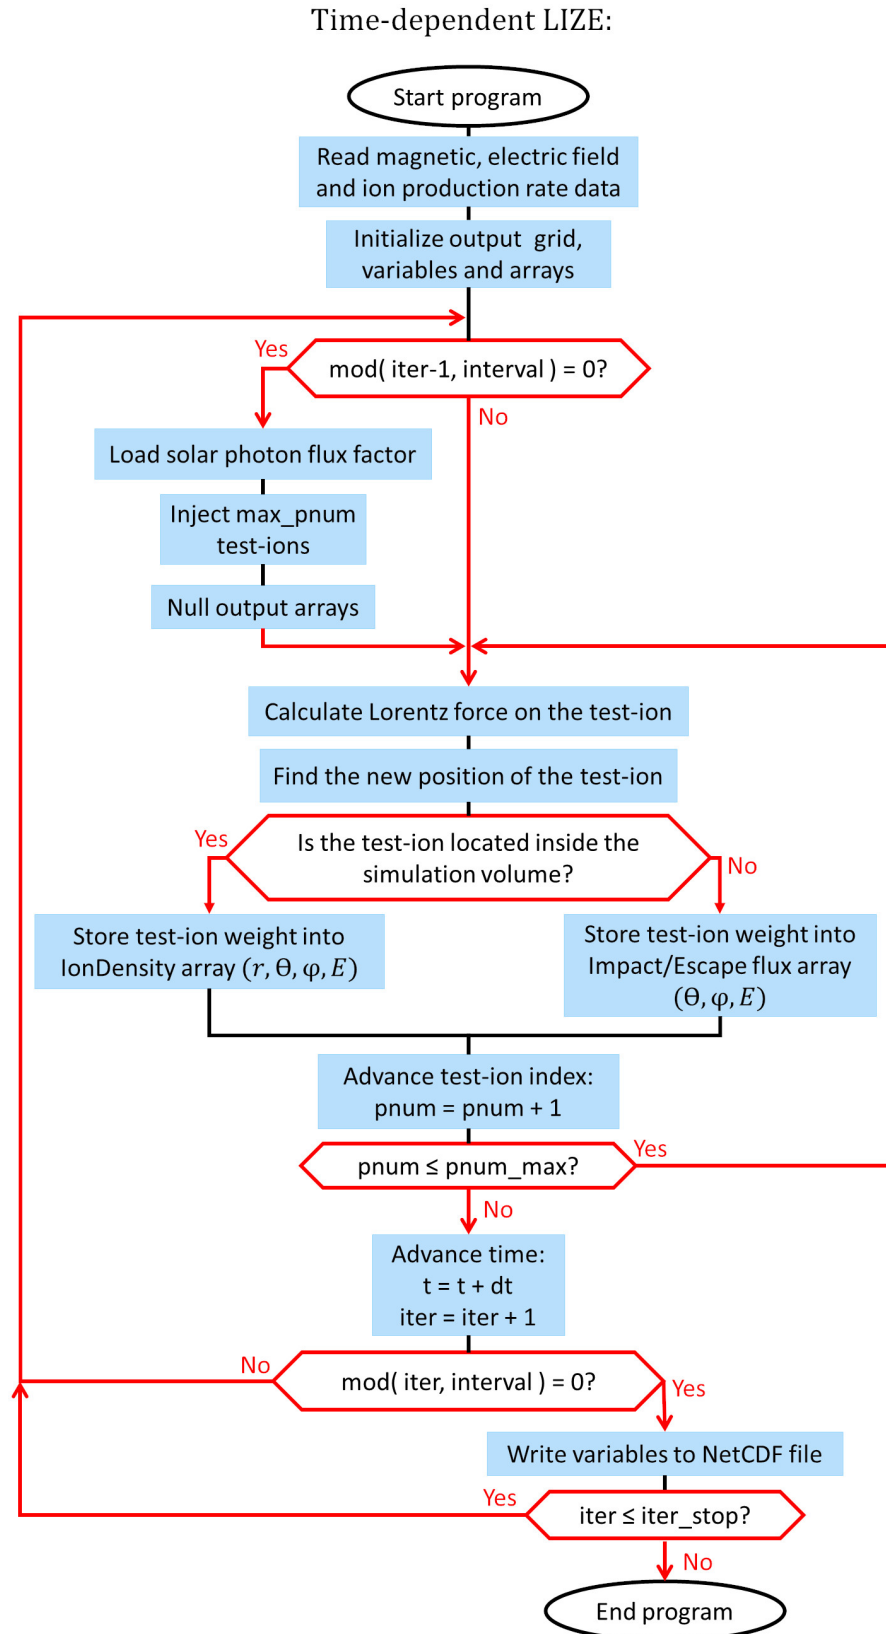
Time-dependent LIZE:

Start program

Read magnetic, electric field and ion production rate data

Initialize output grid, variables and arrays

Yes

mod( iter-1, interval ) = 0?

No

Load solar photon flux factor

Inject max_pnum test-ions

Null output arrays

Calculate Lorentz force on the test-ion

Find the new position of the test-ion

Yes

Is the test-ion located inside the simulation volume?

No

Store test-ion weight into IonDensity array $(r, \Theta, \varphi, E)$

Store test-ion weight into Impact/Escape flux array $(\Theta, \varphi, E)$

Advance test-ion index: pnum = pnum + 1

pnum ≤ pnum_max?

Yes

No

Advance time: t = t + dt iter = iter + 1

No

mod( iter, interval ) = 0?

Yes

Write variables to NetCDF file

Yes

iter ≤ iter_stop?

No

End program